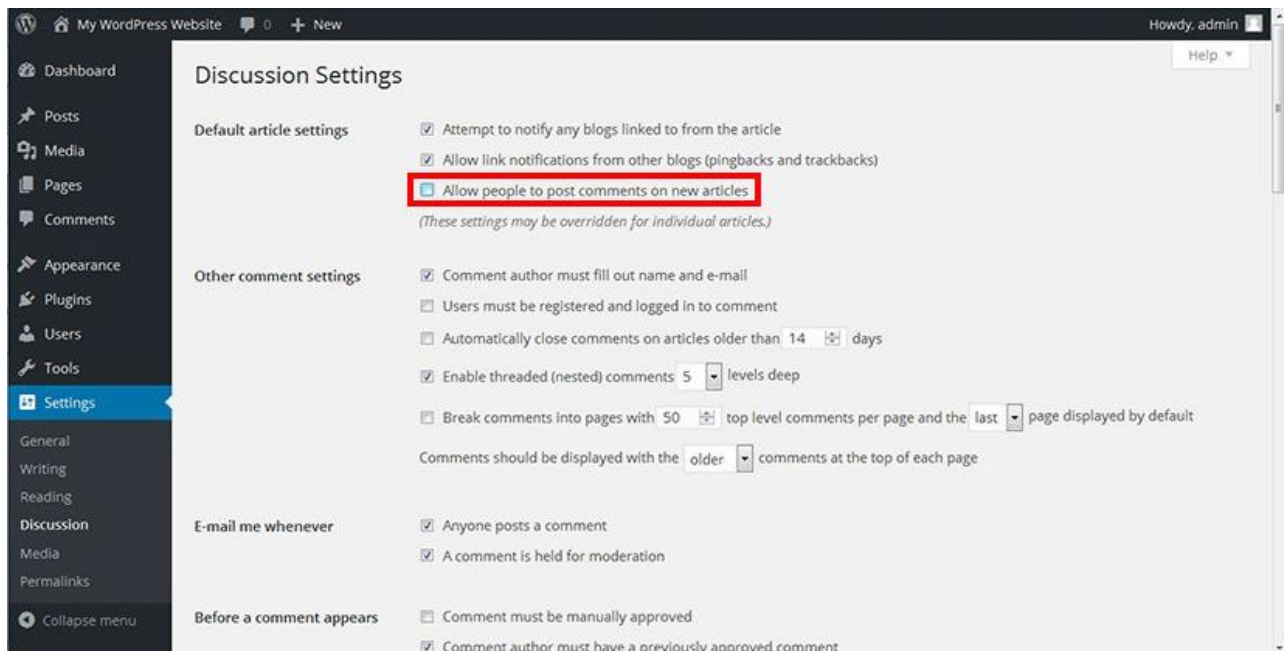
My WordPress Website 0 + New

Howdy, admin

Help

Dashboard

Posts

Media

Pages

Comments

Appearance

Plugins

Users

Tools

Settings

General

Writing

Reading

Discussion

Media

Permalinks

Collapse menu

Discussion Settings

Default article settings

Attempt to notify any blogs linked to from the article

Allow link notifications from other blogs (pingbacks and trackbacks)

Allow people to post comments on new articles

(These settings may be overridden for individual articles.)

Other comment settings

Comment author must fill out name and e-mail

Users must be registered and logged in to comment

Automatically close comments on articles older than 14 days

Enable threaded (nested) comments 5 levels deep

Break comments into pages with 50 top level comments per page and the last page displayed by default

Comments should be displayed with the older comments at the top of each page

E-mail me whenever

Anyone posts a comment

A comment is held for moderation

Before a comment appears

Comment must be manually approved

Comment author must have a previously approved comment